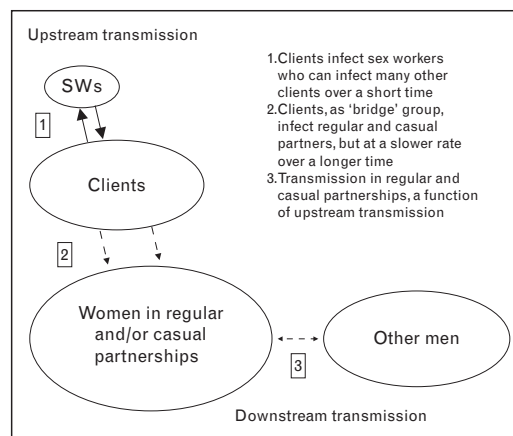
Upstream transmission

1.Clients infect sex workers who can infect many other clients over a short time
2.Clients, as 'bridge' group, infect regular and casual partners, but at a slower rate over a longer time
3.Transmission in regular and casual partnerships, a function of upstream transmission

SWs

1

Clients

2

Women in regular and/or casual partnerships

3

Other men

Downstream transmission